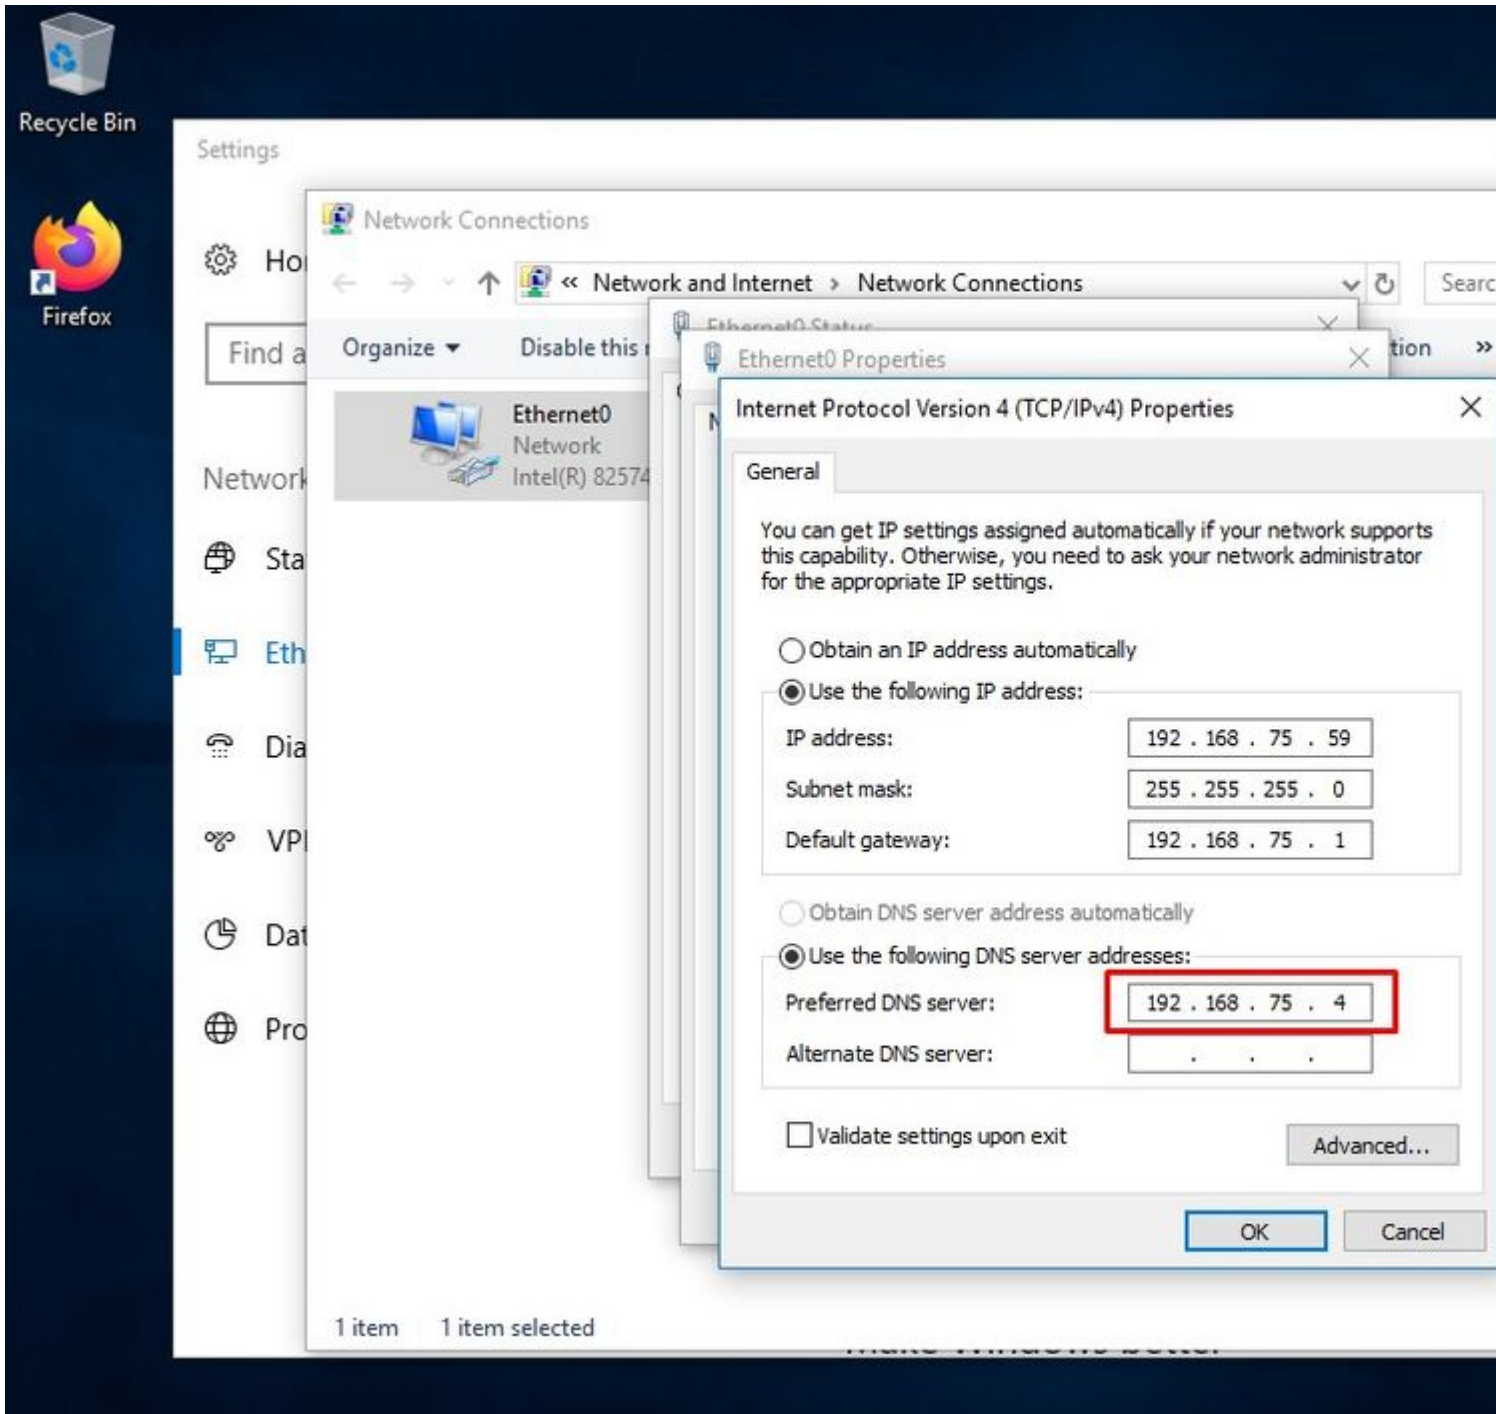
Recycle Bin

Firefox

Settings

Ho

Find a

Network

Sta

Eth

Dia

VPI

Dat

Pro

Network Connections

« Network and Internet › Network Connections

Searc

Organize ▾

Disable this

tion

»

Ethernet0
Network
Intel(R) 82574

Ethernet0 Status

Ethernet0 Properties

Internet Protocol Version 4 (TCP/IPv4) Properties

General

You can get IP settings assigned automatically if your network supports this capability. Otherwise, you need to ask your network administrator for the appropriate IP settings.

Obtain an IP address automatically

Use the following IP address:

IP address: 192 . 168 . 75 . 59

Subnet mask: 255 . 255 . 255 . 0

Default gateway: 192 . 168 . 75 . 1

Obtain DNS server address automatically

Use the following DNS server addresses:

Preferred DNS server: 192 . 168 . 75 . 4

Alternate DNS server: . . .

Validate settings upon exit

Advanced...

OK

Cancel

1 item 1 item selected

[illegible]